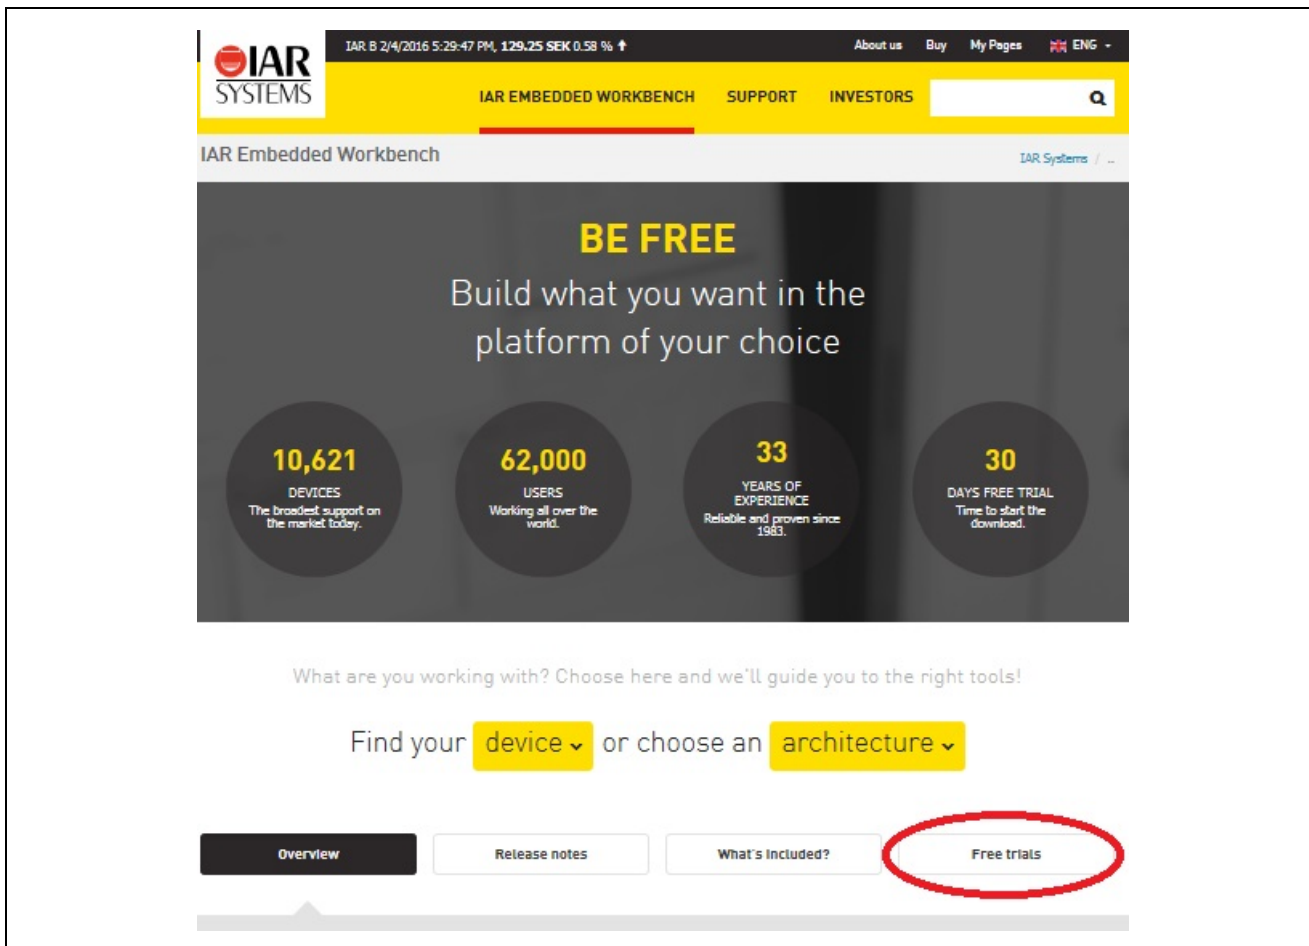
IAR SYSTEMS

IAR B 2/4/2016 5:29:47 PM, 129.25 SEK 0.58 % ↑

About us Buy My Pages ENG

IAR EMBEDDED WORKBENCH SUPPORT INVESTORS

IAR Embedded Workbench

IAR Systems / ..

BE FREE

Build what you want in the platform of your choice

10,621
DEVICES
The broadest support on the market today.

62,000
USERS
Working all over the world.

33
YEARS OF EXPERIENCE
Reliable and proven since 1983.

30
DAYS FREE TRIAL
Time to start the download.

What are you working with? Choose here and we'll guide you to the right tools!

Find your device or choose an architecture

Overview Release notes What's included? Free trials